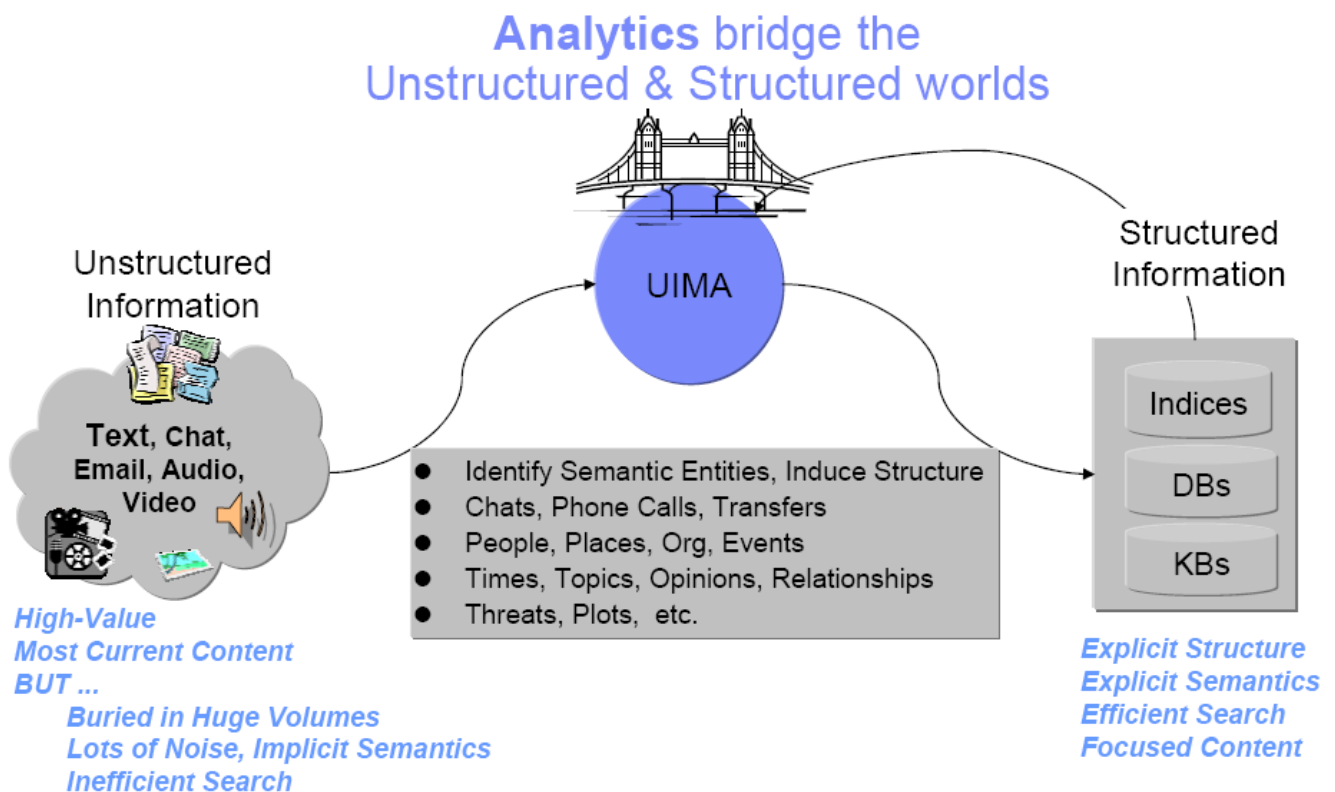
**Analytics** bridge the
Unstructured & Structured worlds

UIMA

Structured
Information

Unstructured
Information

Text, Chat,
Email, Audio,
Video

- Identify Semantic Entities, Induce Structure
- Chats, Phone Calls, Transfers
- People, Places, Org, Events
- Times, Topics, Opinions, Relationships
- Threats, Plots, etc.

Indices

DBs

KBs

High-Value
Most Current Content
BUT ...
Buried in Huge Volumes
Lots of Noise, Implicit Semantics
Inefficient Search

Explicit Structure
Explicit Semantics
Efficient Search
Focused Content